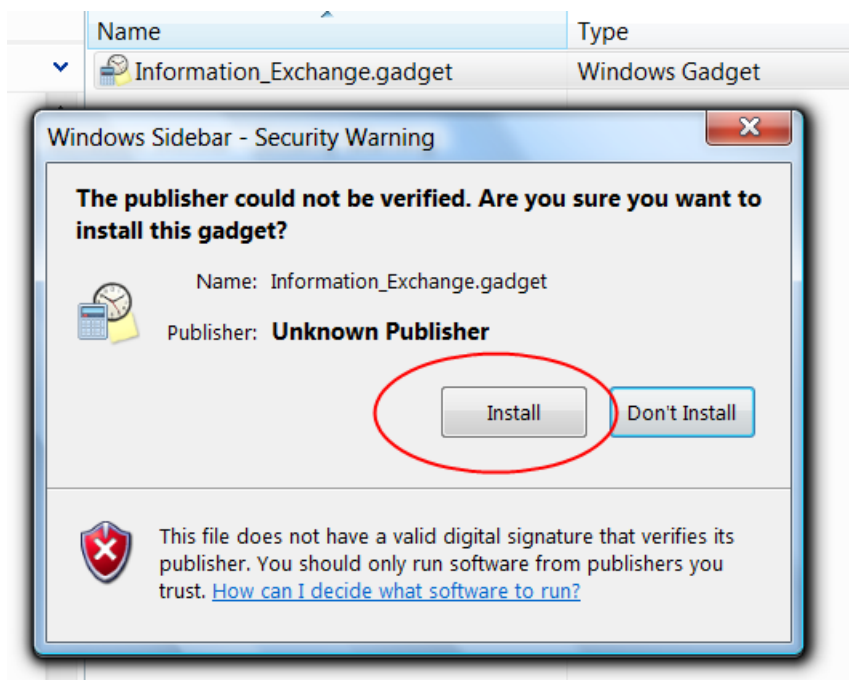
Name | Type

Information_Exchange.gadget | Windows Gadget

Windows Sidebar - Security Warning

The publisher could not be verified. Are you sure you want to install this gadget?

Name: Information_Exchange.gadget

Publisher: Unknown Publisher

Install

Don't Install

This file does not have a valid digital signature that verifies its publisher. You should only run software from publishers you trust. How can I decide what software to run?